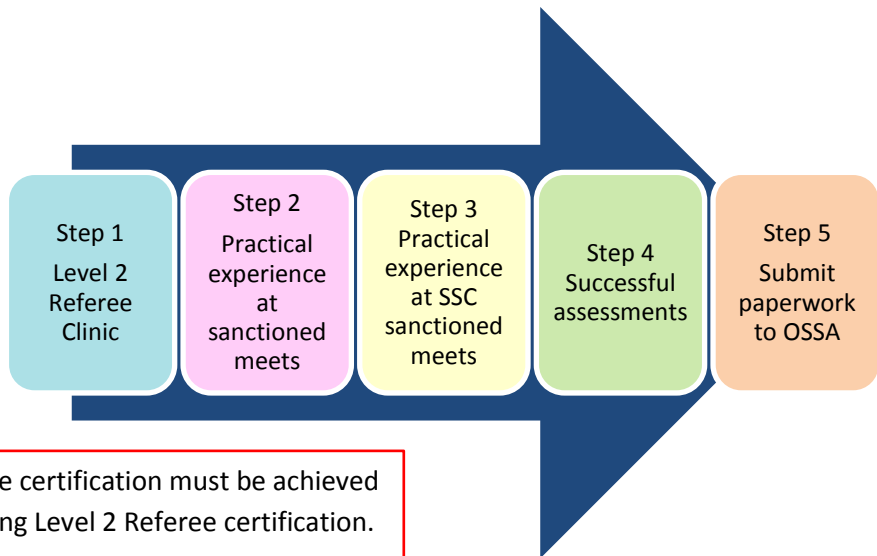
Step 1
Level 2 Referee Clinic

Step 2
Practical experience at sanctioned meets

Step 3
Practical experience at SSC sanctioned meets

Step 4
Successful assessments

Step 5
Submit paperwork to OSSA

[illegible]e certification must be achieved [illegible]ng Level 2 Referee certification.